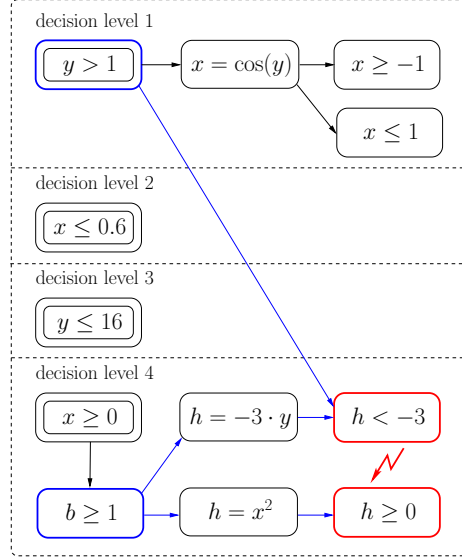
decision level 1

$y > 1$

$x = \cos(y)$

$x \geq -1$

$x \leq 1$

decision level 2

$x \leq 0.6$

decision level 3

$y \leq 16$

decision level 4

$x \geq 0$

$h = -3 \cdot y$

$h < -3$

$b \geq 1$

$h = x^2$

$h \geq 0$